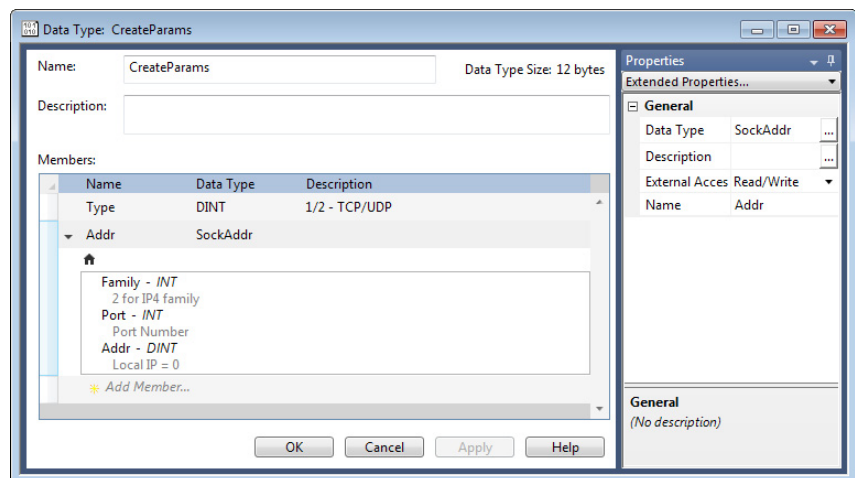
Data Type: CreateParams

Name: CreateParams

Data Type Size: 12 bytes

Description:

Members:

| Name | Data Type | Description |
|---|---|---|
| Type | DINT | 1/2 - TCP/UDP |
| Addr | SockAddr | |

Family - *INT*
2 for IP4 family
Port - *INT*
Port Number
Addr - *DINT*
Local IP = 0

*Add Member...*

OK Cancel Apply Help

Properties

Extended Properties...

General

| | |
|---|---|
| Data Type | SockAddr |
| Description | |
| External Acces | Read/Write |
| Name | Addr |

General
*(No description)*